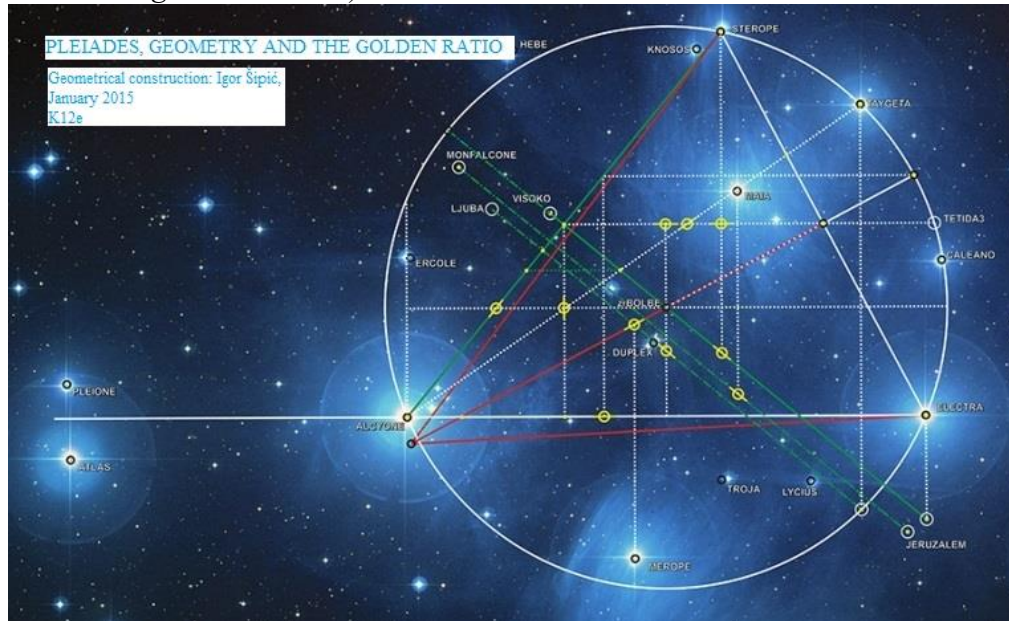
PLEIADES, GEOMETRY AND THE GOLDEN RATIO

Geometrical construction: Igor Šipić, January 2015
K12e

HEBE
KNOSOS
STEROPE
TAYGETA
MONFALCONE
VISOKO
LJUBA
MAIA
TETIDA3
CALEANO
ERCOLE
SOLEE
DUPLEX
PLEIONE
ALCYONE
ELECTRA
ATLAS
TROJA
LYCIUS
JERUZALEM
MEROPE